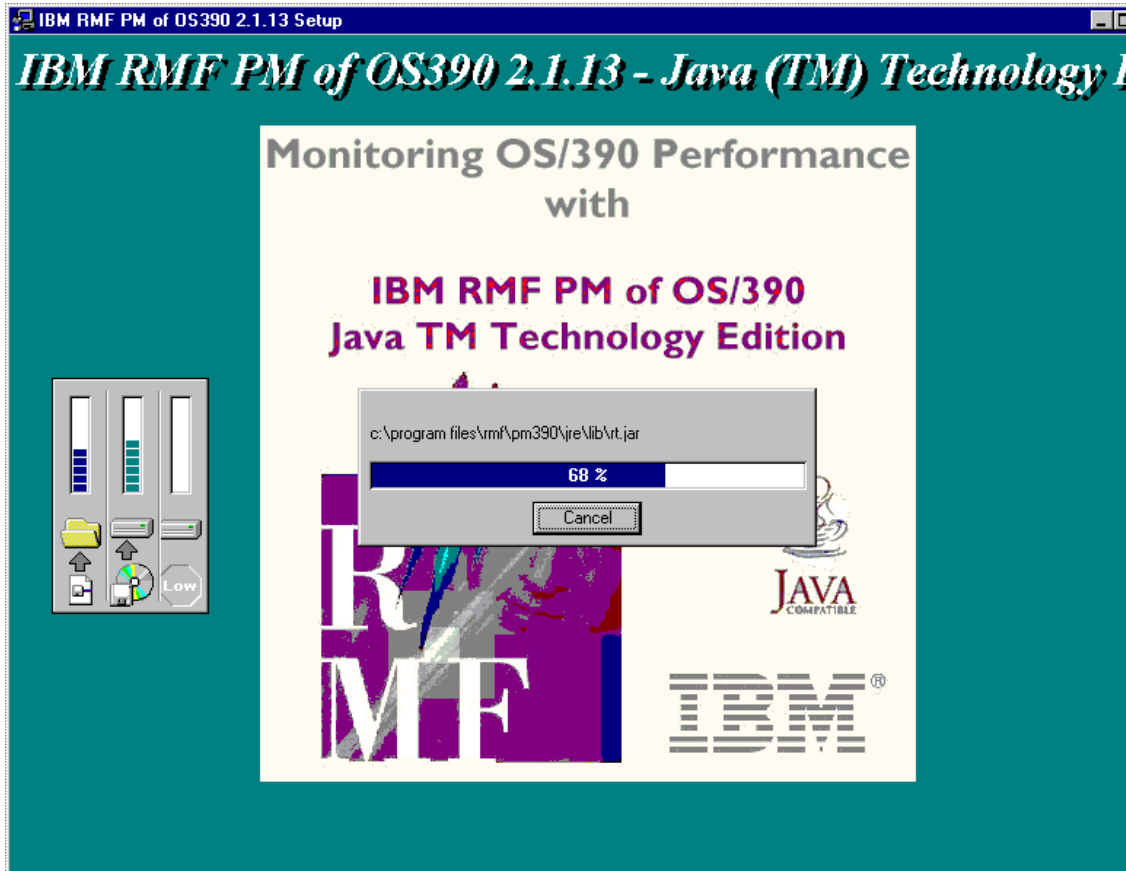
IBM RMF PM of OS390 2.1.13 Setup

IBM RMF PM of OS390 2.1.13 - Java (TM) Technology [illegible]

Monitoring OS/390 Performance with

IBM RMF PM of OS/390
Java TM Technology Edition

c:\program files\rmf\pm390\jre\lib\rt.jar

68 %

Cancel

Low

RMF

JAVA
COMPATIBLE

IBM®